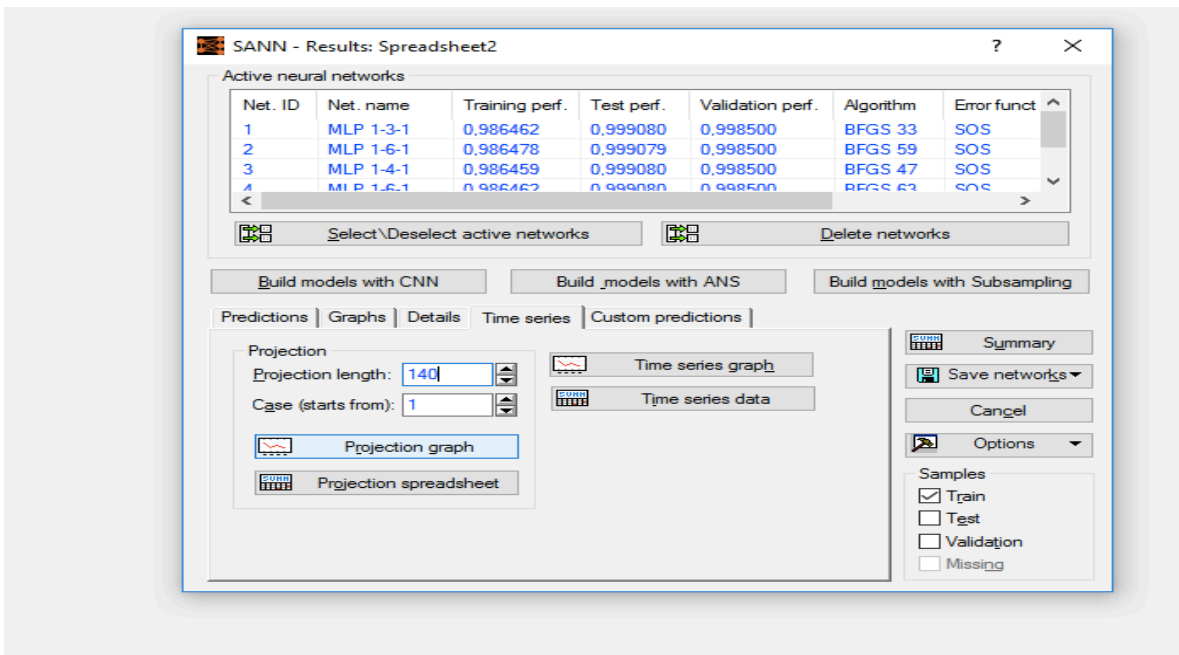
SANN - Results: Spreadsheet2

?

Active neural networks

| Net. ID | Net. name | Training perf. | Test perf. | Validation perf. | Algorithm | Error funct |
|---|---|---|---|---|---|---|
| 1 | MLP 1-3-1 | 0,986462 | 0,999080 | 0,998500 | BFGS 33 | SOS |
| 2 | MLP 1-6-1 | 0,986478 | 0,999079 | 0,998500 | BFGS 59 | SOS |
| 3 | MLP 1-4-1 | 0,986459 | 0,999080 | 0,998500 | BFGS 47 | SOS |
| 4 | MLP 1-6-1 | 0,986462 | 0,999080 | 0,998500 | BFGS 63 | SOS |

Select\Deselect active networks

Delete networks

Build models with CNN

Build models with ANS

Build models with Subsampling

Predictions | Graphs | Details | Time series | Custom predictions

Projection

Projection length: 140

Case (starts from): 1

Projection graph

Projection spreadsheet

Time series graph

Time series data

Summary

Save networks

Cancel

Options

Samples

Train

Test

Validation

Missing